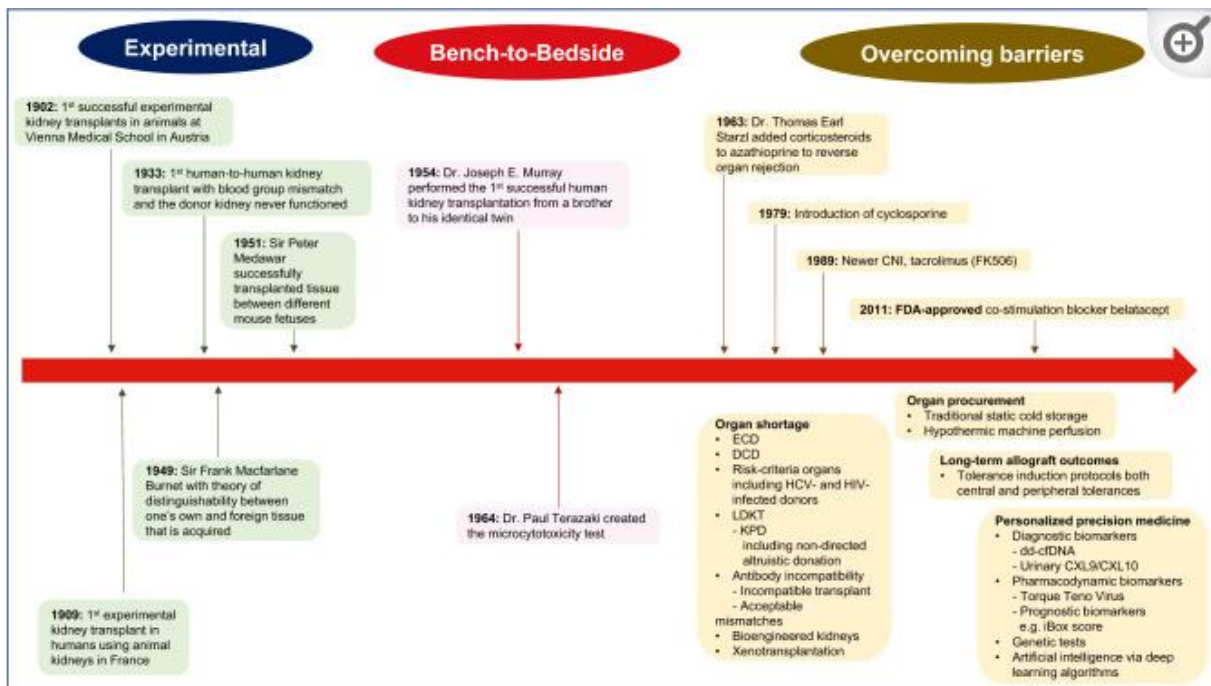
Experimental

Bench-to-Bedside

Overcoming barriers

1902: $1^{st}$ successful experimental kidney transplants in animals at Vienna Medical School in Austria

1933: $1^{st}$ human-to-human kidney transplant with blood group mismatch and the donor kidney never functioned

1951: Sir Peter Medawar successfully transplanted tissue between different mouse fetuses

1954: Dr. Joseph E. Murray performed the $1^{st}$ successful human kidney transplantation from a brother to his identical twin

1963: Dr. Thomas Earl Starzl added corticosteroids to azathioprine to reverse organ rejection

1979: Introduction of cyclosporine

1989: Newer CNI, tacrolimus (FK506)

2011: FDA-approved co-stimulation blocker belatacept

1909: $1^{st}$ experimental kidney transplant in humans using animal kidneys in France

1949: Sir Frank Macfarlane Burnet with theory of distinguishability between one's own and foreign tissue that is acquired

1964: Dr. Paul Terazaki created the microcytotoxicity test

Organ shortage
• ECD
• DCD
• Risk-criteria organs including HCV- and HIV-infected donors
• LDKT
- KPD including non-directed altruistic donation
• Antibody incompatibility
- Incompatible transplant
- Acceptable mismatches
• Bioengineered kidneys
• Xenotransplantation

Organ procurement
• Traditional static cold storage
• Hypothermic machine perfusion

Long-term allograft outcomes
• Tolerance induction protocols both central and peripheral tolerances

Personalized precision medicine
• Diagnostic biomarkers
- dd-cfDNA
- Urinary CXL9/CXL10
• Pharmacodynamic biomarkers
- Torque Teno Virus
- Prognostic biomarkers e.g. iBox score
• Genetic tests
• Artificial intelligence via deep learning algorithms